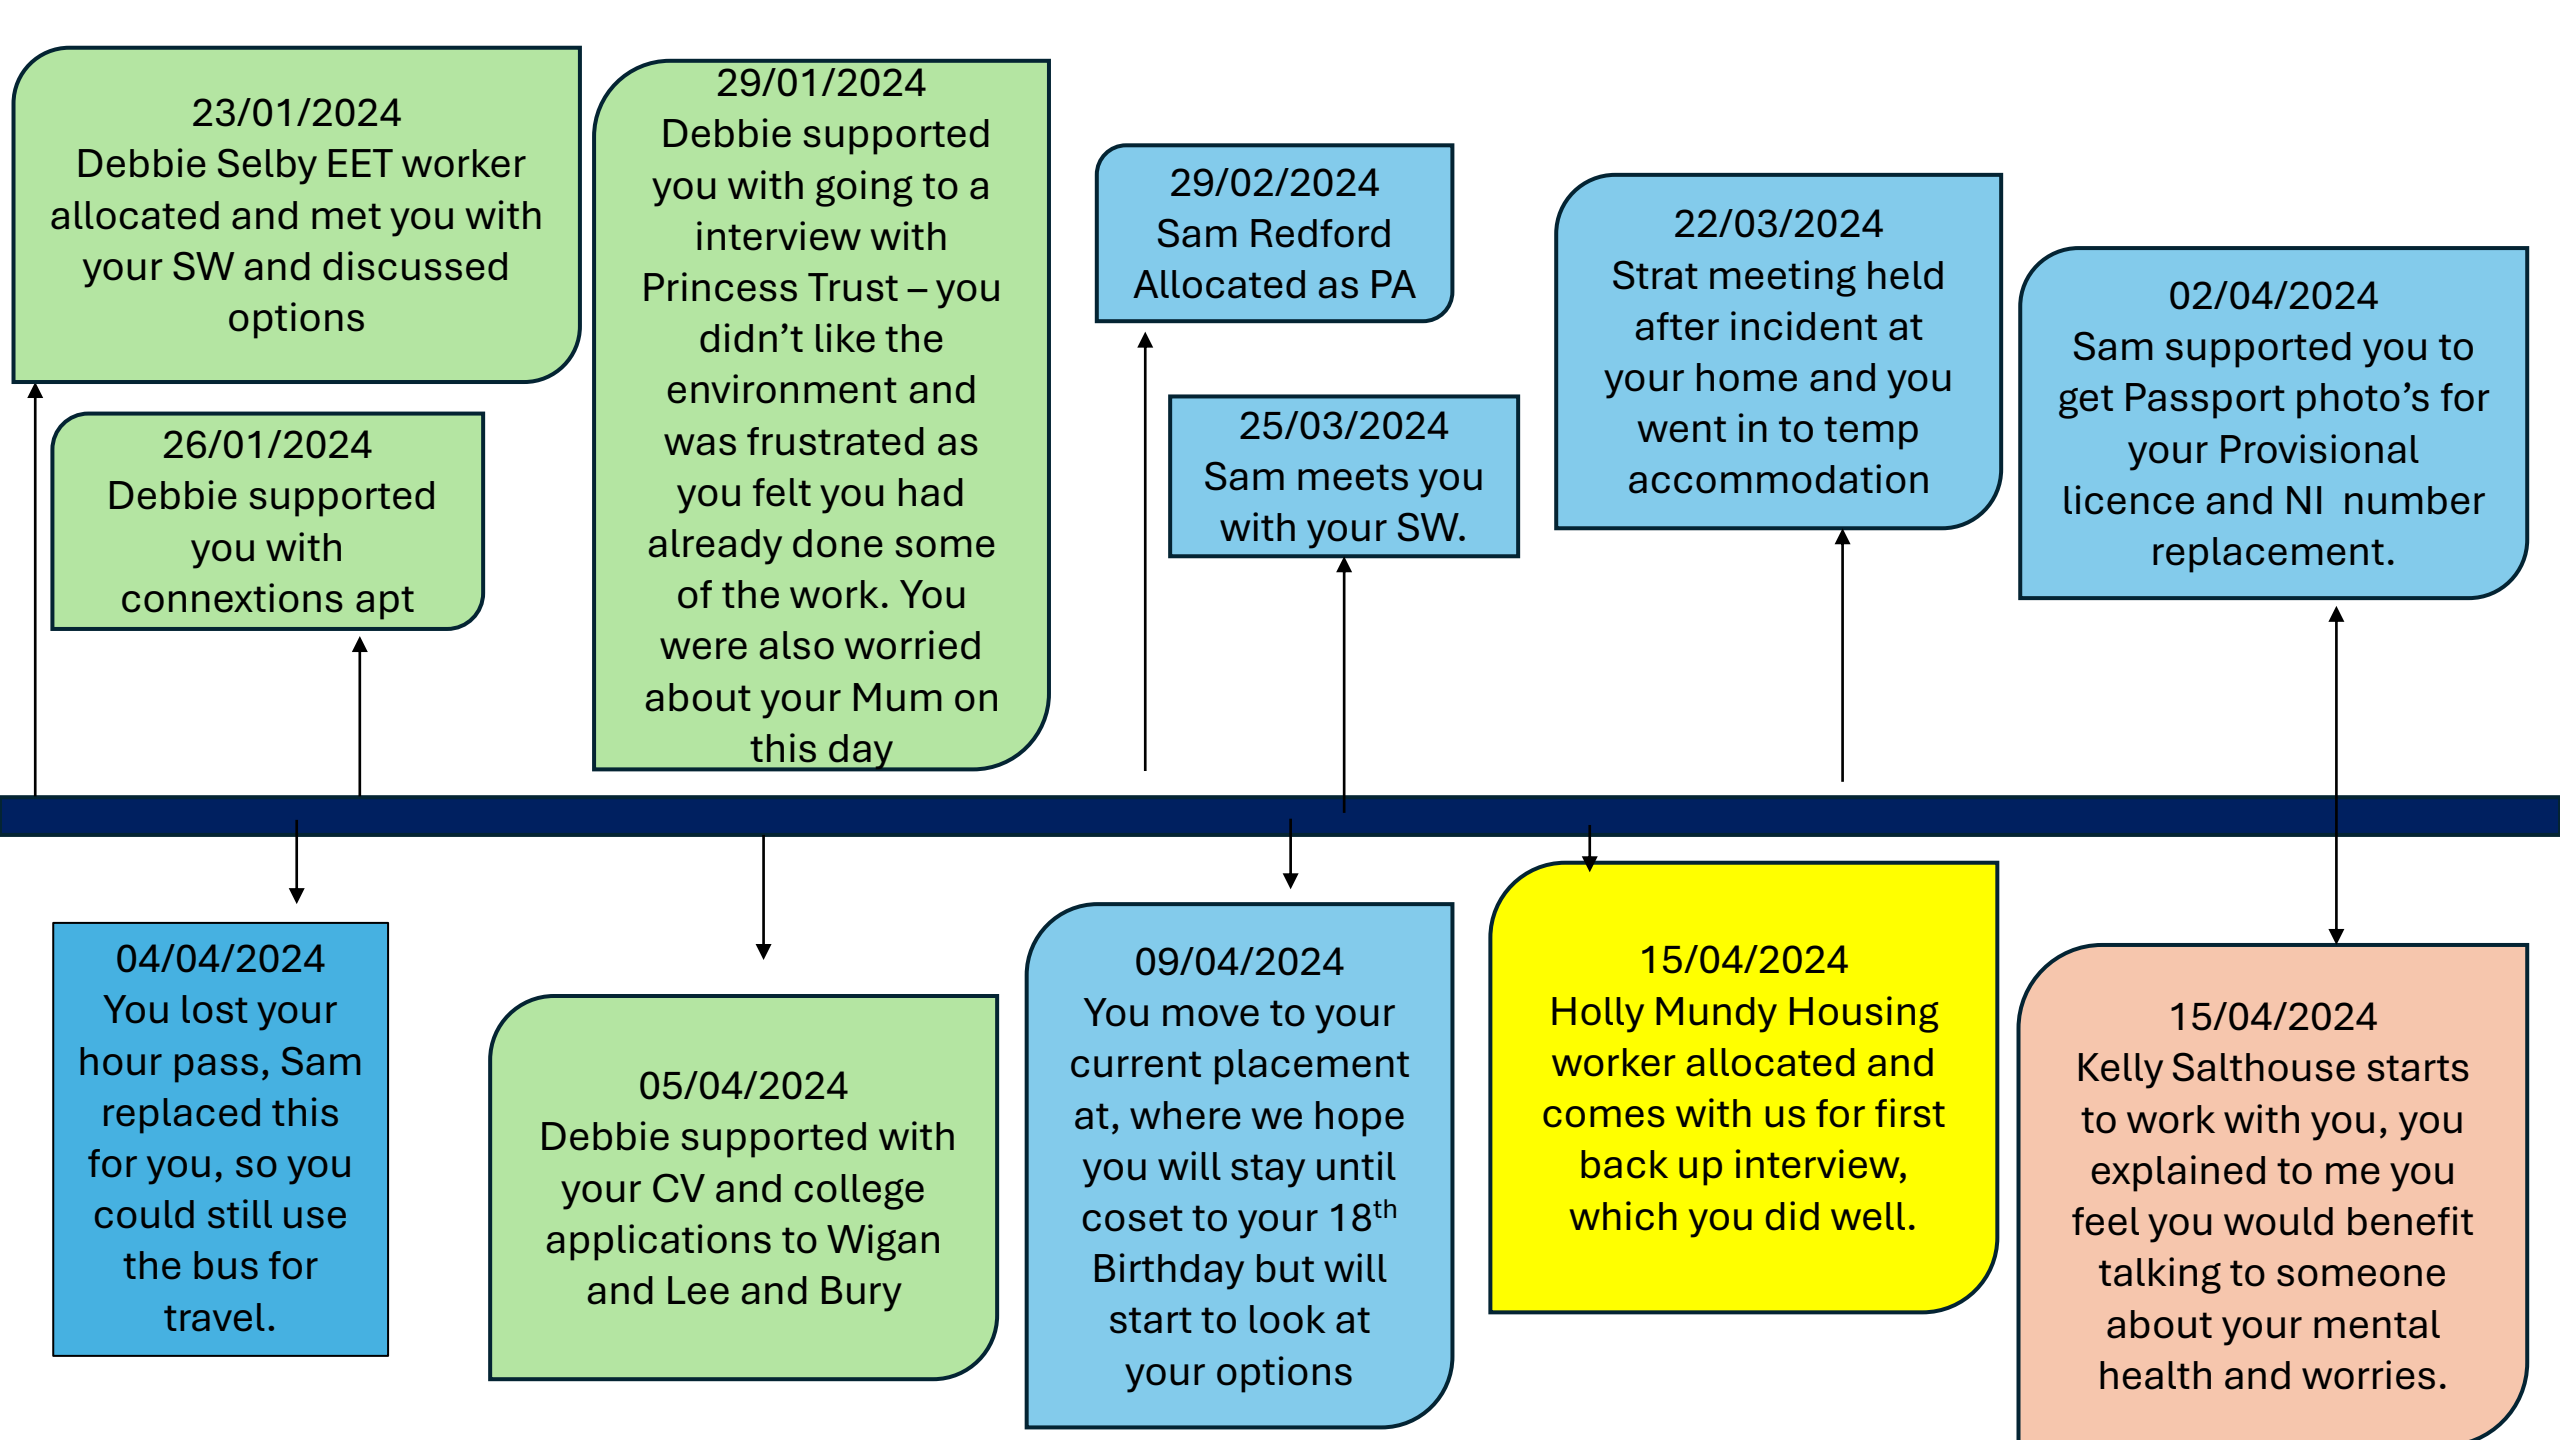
23/01/2024
Debbie Selby EET worker allocated and met you with your SW and discussed options

26/01/2024
Debbie supported you with connexions apt

29/01/2024
Debbie supported you with going to a interview with Princess Trust – you didn't like the environment and was frustrated as you felt you had already done some of the work. You were also worried about your Mum on this day

29/02/2024
Sam Redford Allocated as PA

25/03/2024
Sam meets you with your SW.

22/03/2024
Strat meeting held after incident at your home and you went in to temp accommodation

02/04/2024
Sam supported you to get Passport photo's for your Provisional licence and NI number replacement.

04/04/2024
You lost your hour pass, Sam replaced this for you, so you could still use the bus for travel.

05/04/2024
Debbie supported with your CV and college applications to Wigan and Lee and Bury

09/04/2024
You move to your current placement at, where we hope you will stay until coset to your 18$^{th}$ Birthday but will start to look at your options

15/04/2024
Holly Mundy Housing worker allocated and comes with us for first back up interview, which you did well.

15/04/2024
Kelly Salthouse starts to work with you, you explained to me you feel you would benefit talking to someone about your mental health and worries.